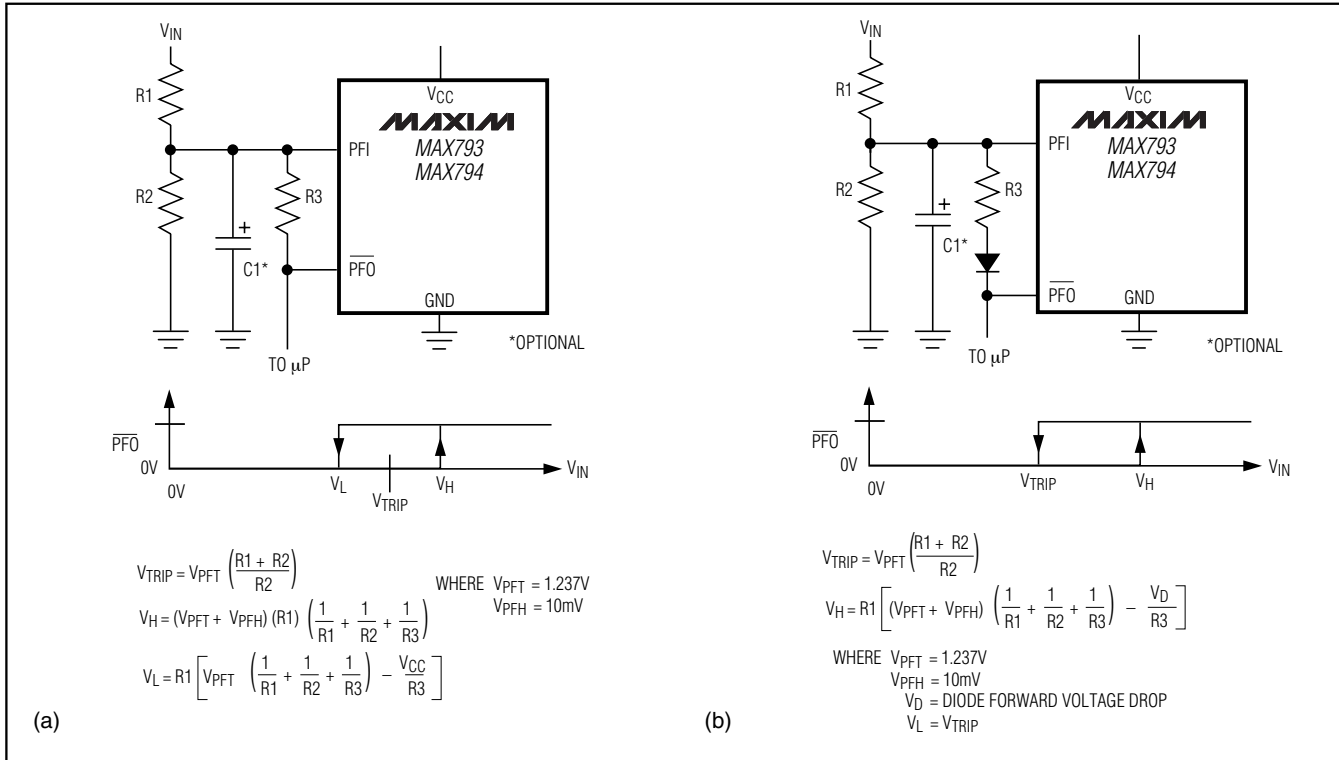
$V_{IN}$

R1

R2

C1*

R3

$V_{CC}$

MAXIM

MAX793
MAX794

PFI

$\overline{PFO}$

GND

TO μP

*OPTIONAL

$\overline{PFO}$

0V

0V

$V_L$

$V_{TRIP}$

$V_H$

$V_{IN}$

$V_{TRIP} = V_{PFT}\left(\frac{R1 + R2}{R2}\right)$

$V_H = (V_{PFT} + V_{PFH})(R1)\left(\frac{1}{R1} + \frac{1}{R2} + \frac{1}{R3}\right)$

$V_L = R1\left[V_{PFT}\left(\frac{1}{R1} + \frac{1}{R2} + \frac{1}{R3}\right) - \frac{V_{CC}}{R3}\right]$

WHERE $V_{PFT} = 1.237V$
$V_{PFH} = 10mV$

(a)

$V_{IN}$

R1

R2

C1*

R3

$V_{CC}$

MAXIM

MAX793
MAX794

PFI

$\overline{PFO}$

GND

TO μP

*OPTIONAL

$\overline{PFO}$

0V

0V

$V_{TRIP}$

$V_H$

$V_{IN}$

$V_{TRIP} = V_{PFT}\left(\frac{R1 + R2}{R2}\right)$

$V_H = R1\left[(V_{PFT} + V_{PFH})\left(\frac{1}{R1} + \frac{1}{R2} + \frac{1}{R3}\right) - \frac{V_D}{R3}\right]$

WHERE $V_{PFT} = 1.237V$
$V_{PFH} = 10mV$
$V_D$ = DIODE FORWARD VOLTAGE DROP
$V_L = V_{TRIP}$

(b)